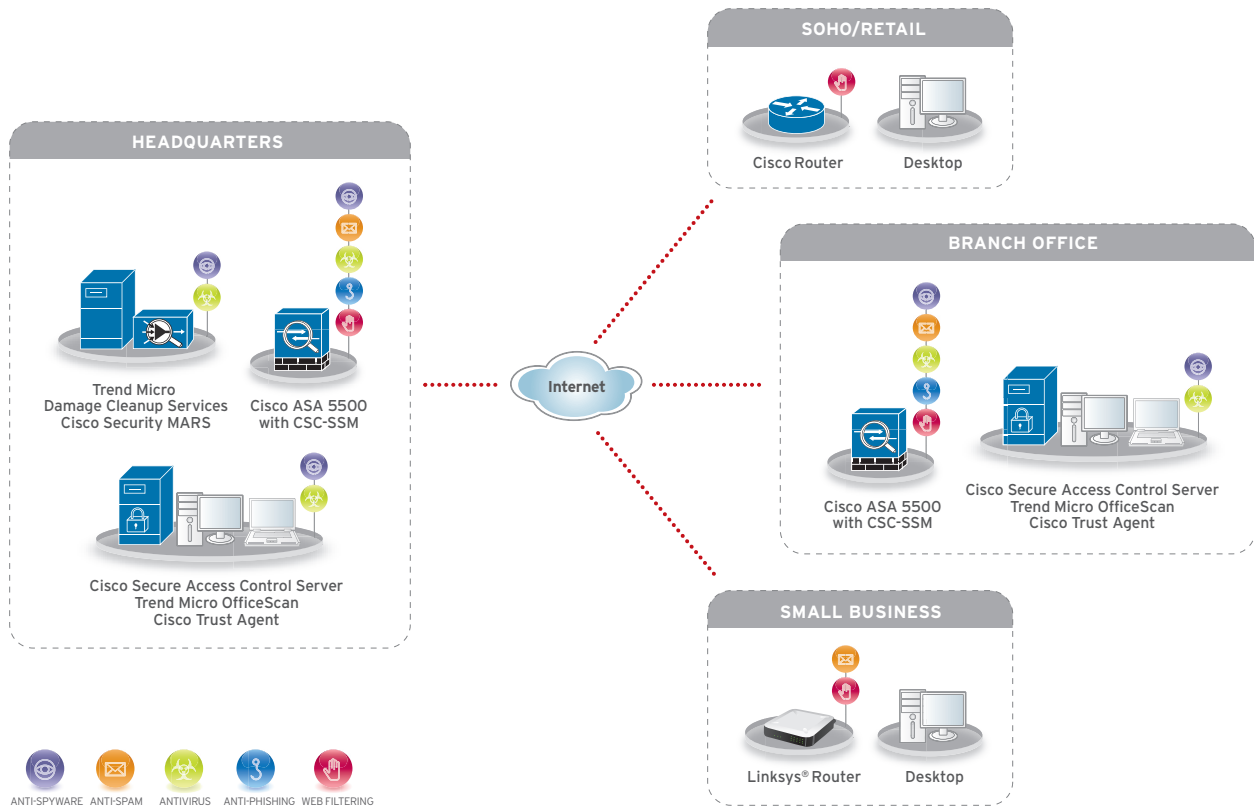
SOHO/RETAIL

Cisco Router

Desktop

HEADQUARTERS

Trend Micro
Damage Cleanup Services
Cisco Security MARS

Cisco ASA 5500
with CSC-SSM

Cisco Secure Access Control Server
Trend Micro OfficeScan
Cisco Trust Agent

Internet

BRANCH OFFICE

Cisco ASA 5500
with CSC-SSM

Cisco Secure Access Control Server
Trend Micro OfficeScan
Cisco Trust Agent

SMALL BUSINESS

Linksys® Router

Desktop

ANTI-SPYWARE ANTI-SPAM ANTIVIRUS ANTI-PHISHING WEB FILTERING